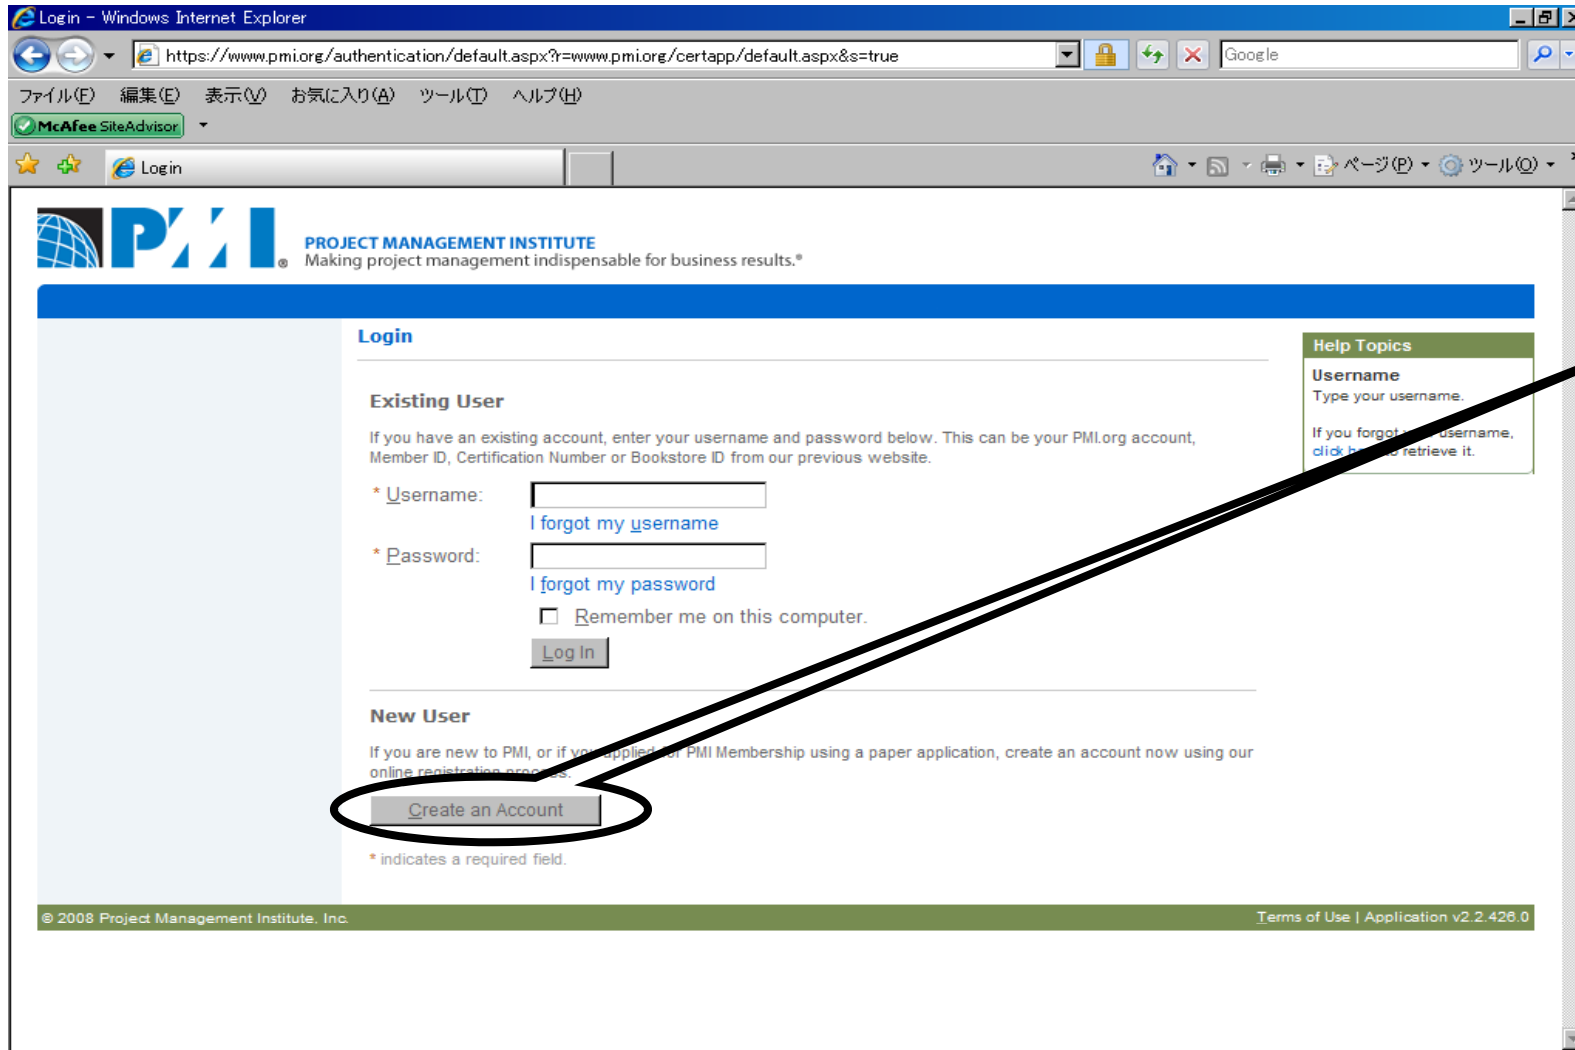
Login - Windows Internet Explorer

https://www.pmi.org/authentication/default.aspx?r=www.pmi.org/certapp/default.aspx&s=true

Google

ファイル(F) 編集(E) 表示(V) お気に入り(A) ツール(T) ヘルプ(H)

McAfee SiteAdvisor

Login

ページ(P) ツール(O)

PMI

PROJECT MANAGEMENT INSTITUTE
Making project management indispensable for business results.®

Login

Existing User

If you have an existing account, enter your username and password below. This can be your PMI.org account, Member ID, Certification Number or Bookstore ID from our previous website.

* Username:

I forgot my username

* Password:

I forgot my password

Remember me on this computer.

Log In

New User

If you are new to PMI, or if you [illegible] PMI Membership using a paper application, create an account now using our online registration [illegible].

Create an Account

* indicates a required field.

Help Topics

Username
Type your username.

If you forgot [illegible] username, click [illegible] retrieve it.

© 2008 Project Management Institute, Inc.

Terms of Use | Application v2.2.426.0